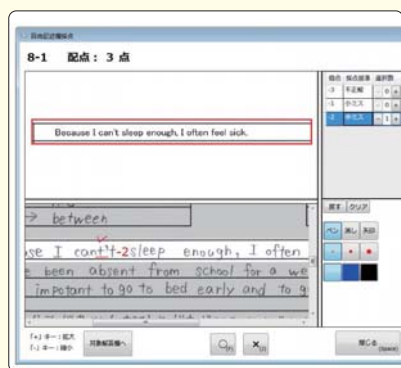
8-1 配点：3 点

Because I can't sleep enough, I often feel sick.

| 配点 | 採点基準 | 選択数 |
|---|---|---|
| -3 | 不正解 | 0 |
| -1 | 小ミス | 0 |
| -2 | 中ミス | 1 |

戻す クリア

→ between

se I can't -2 sleep enough, I often

been absent from school for a we

impotant to go to bed early and to g

[+] キー：拡大
[-] キー：縮小

対象解答欄へ

閉じる
(Space)